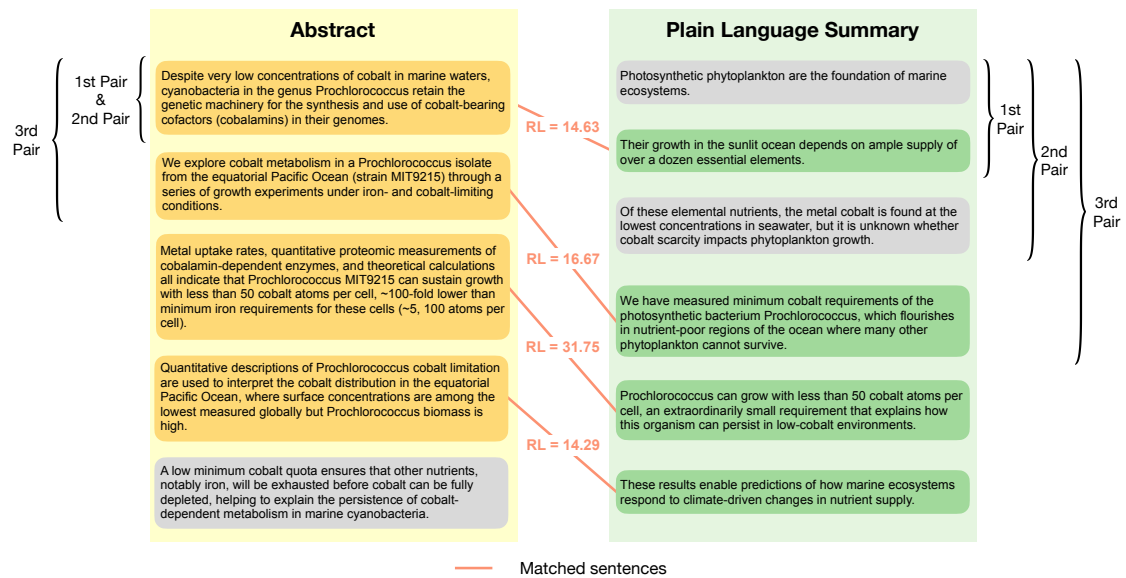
Abstract

Plain Language Summary

3rd Pair

1st Pair & 2nd Pair

Despite very low concentrations of cobalt in marine waters, cyanobacteria in the genus Prochlorococcus retain the genetic machinery for the synthesis and use of cobalt-bearing cofactors (cobalamins) in their genomes.

We explore cobalt metabolism in a Prochlorococcus isolate from the equatorial Pacific Ocean (strain MIT9215) through a series of growth experiments under iron- and cobalt-limiting conditions.

Metal uptake rates, quantitative proteomic measurements of cobalamin-dependent enzymes, and theoretical calculations all indicate that Prochlorococcus MIT9215 can sustain growth with less than 50 cobalt atoms per cell, ~100-fold lower than minimum iron requirements for these cells (~5, 100 atoms per cell).

Quantitative descriptions of Prochlorococcus cobalt limitation are used to interpret the cobalt distribution in the equatorial Pacific Ocean, where surface concentrations are among the lowest measured globally but Prochlorococcus biomass is high.

A low minimum cobalt quota ensures that other nutrients, notably iron, will be exhausted before cobalt can be fully depleted, helping to explain the persistence of cobalt-dependent metabolism in marine cyanobacteria.

RL = 14.63

RL = 16.67

RL = 31.75

RL = 14.29

Photosynthetic phytoplankton are the foundation of marine ecosystems.

Their growth in the sunlit ocean depends on ample supply of over a dozen essential elements.

Of these elemental nutrients, the metal cobalt is found at the lowest concentrations in seawater, but it is unknown whether cobalt scarcity impacts phytoplankton growth.

We have measured minimum cobalt requirements of the photosynthetic bacterium Prochlorococcus, which flourishes in nutrient-poor regions of the ocean where many other phytoplankton cannot survive.

Prochlorococcus can grow with less than 50 cobalt atoms per cell, an extraordinarily small requirement that explains how this organism can persist in low-cobalt environments.

These results enable predictions of how marine ecosystems respond to climate-driven changes in nutrient supply.

1st Pair

2nd Pair

3rd Pair

Matched sentences